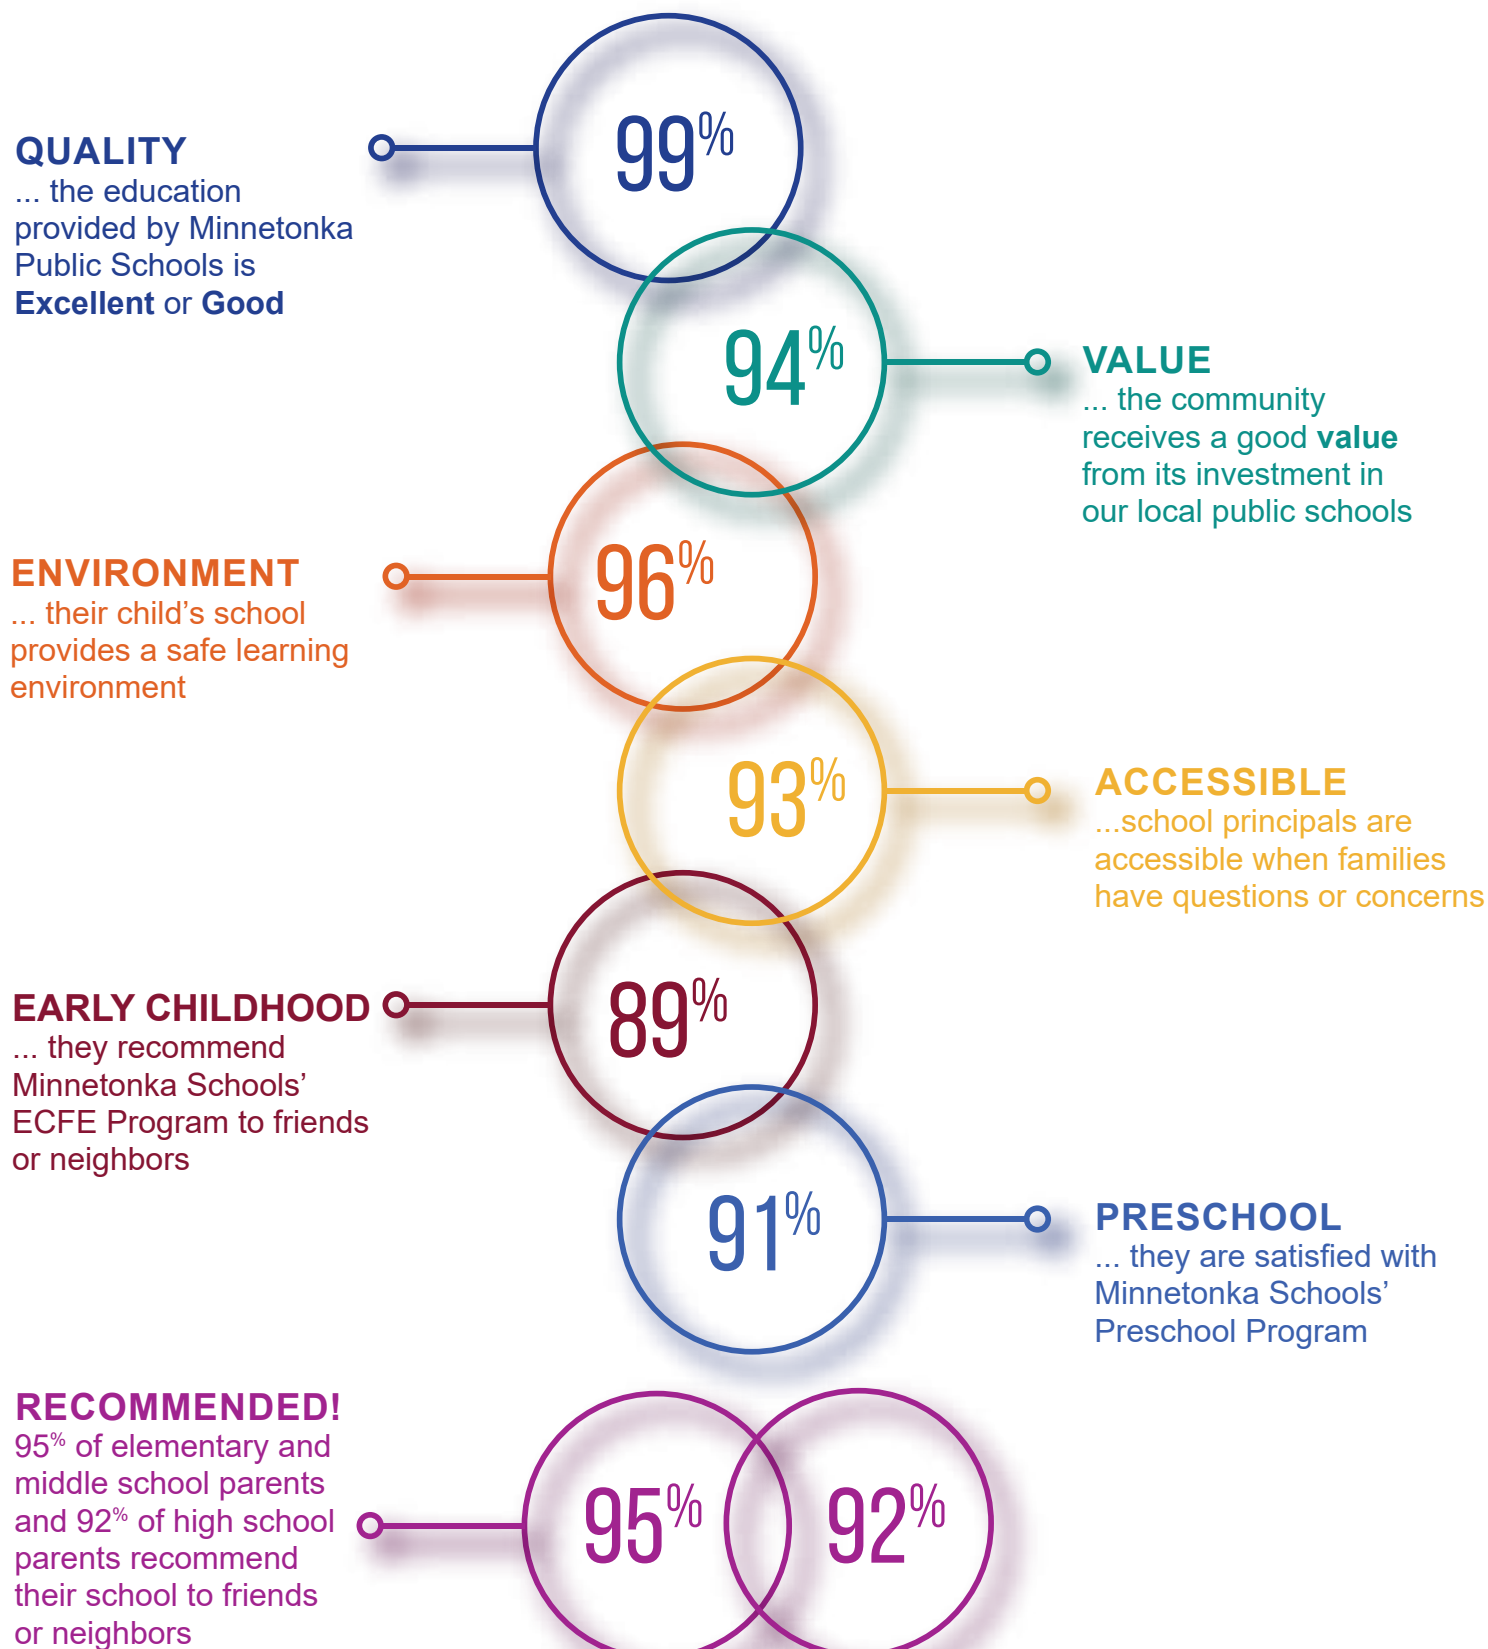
QUALITY
... the education provided by Minnetonka Public Schools is **Excellent** or **Good**

99%

94%

VALUE
... the community receives a good **value** from its investment in our local public schools

ENVIRONMENT
... their child’s school provides a safe learning environment

96%

93%

ACCESSIBLE
...school principals are accessible when families have questions or concerns

EARLY CHILDHOOD
... they recommend Minnetonka Schools’ ECFE Program to friends or neighbors

89%

91%

PRESCHOOL
... they are satisfied with Minnetonka Schools’ Preschool Program

RECOMMENDED!
95% of elementary and middle school parents and 92% of high school parents recommend their school to friends or neighbors

95%

92%